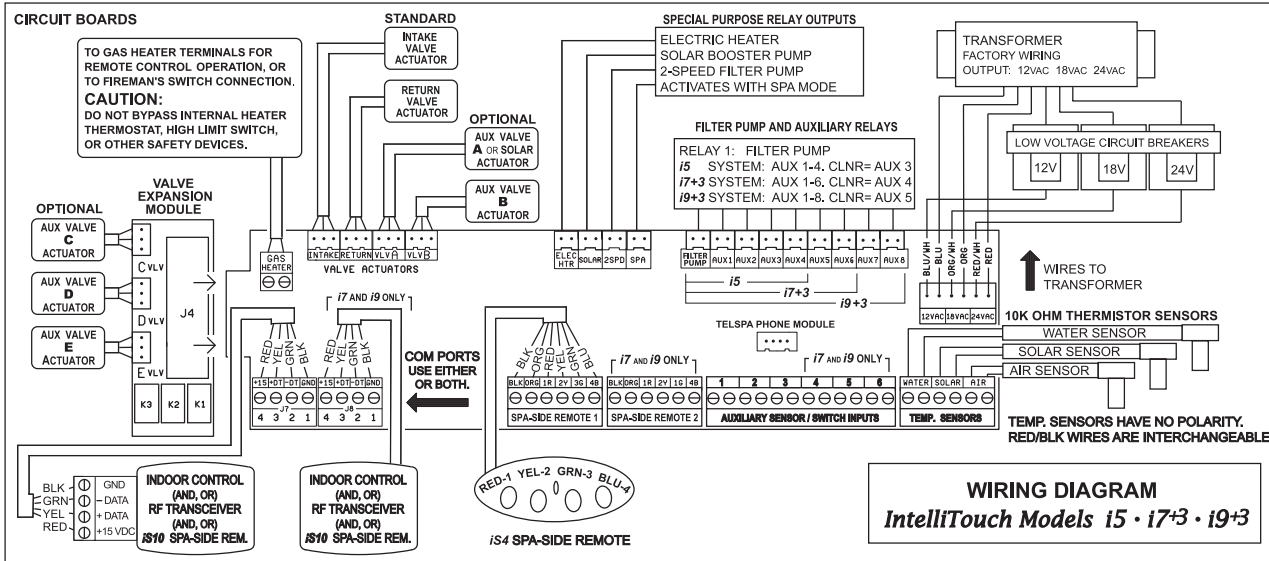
CIRCUIT BOARDS

TO GAS HEATER TERMINALS FOR REMOTE CONTROL OPERATION, OR TO FIREMAN'S SWITCH CONNECTION.
CAUTION:
DO NOT BYPASS INTERNAL HEATER THERMOSTAT, HIGH LIMIT SWITCH, OR OTHER SAFETY DEVICES.

STANDARD
INTAKE VALVE ACTUATOR
RETURN VALVE ACTUATOR

OPTIONAL
AUX VALVE A OR SOLAR ACTUATOR
AUX VALVE B ACTUATOR

SPECIAL PURPOSE RELAY OUTPUTS
ELECTRIC HEATER
SOLAR BOOSTER PUMP
2-SPEED FILTER PUMP
ACTIVATES WITH SPA MODE

TRANSFORMER
FACTORY WIRING
OUTPUT: 12VAC 18VAC 24VAC

FILTER PUMP AND AUXILIARY RELAYS
RELAY 1: FILTER PUMP
i5 SYSTEM: AUX 1-4. CLNR= AUX 3
i7+3 SYSTEM: AUX 1-6. CLNR= AUX 4
i9+3 SYSTEM: AUX 1-8. CLNR= AUX 5

LOW VOLTAGE CIRCUIT BREAKERS
12V 18V 24V

OPTIONAL
VALVE EXPANSION MODULE
AUX VALVE C ACTUATOR
AUX VALVE D ACTUATOR
AUX VALVE E ACTUATOR
C VLV
D VLV
E VLV
J4
K3 K2 K1

GAS HEATER
INTAKE RETURN VLVA VLVB
VALVE ACTUATORS

ELEC HTR SOLAR 2SPD SPA
FILTER PUMP AUX1 AUX2 AUX3 AUX4 AUX5 AUX6 AUX7 AUX8
i5
i7+3
i9+3

BLU/WH BLU ORG/WH ORG RED/WH RED
12VAC 18VAC 24VAC
WIRES TO TRANSFORMER

i7 AND i9 ONLY
RED YEL GRN BLK
RED YEL GRN BLK
+15 +DT -DT GND +15 +DT -DT GND
4 3 2 1 4 3 2 1
J7 J8

COM PORTS USE EITHER OR BOTH.

BLK ORG RED YEL GRN BLU
BLK ORG 1R 2Y 3G 4B
SPA-SIDE REMOTE 1
i7 AND i9 ONLY
BLK ORG 1R 2Y 1G 4B
SPA-SIDE REMOTE 2

TELSPA PHONE MODULE

i7 AND i9 ONLY
1 2 3 4 5 6
AUXILIARY SENSOR / SWITCH INPUTS

10K OHM THERMISTOR SENSORS
WATER SENSOR
SOLAR SENSOR
AIR SENSOR
WATER SOLAR AIR
TEMP. SENSORS

TEMP. SENSORS HAVE NO POLARITY.
RED/BLK WIRES ARE INTERCHANGEABLE

BLK GRN YEL RED
GND
- DATA
+ DATA
+15 VDC

INDOOR CONTROL (AND, OR) RF TRANSCEIVER (AND, OR) iS10 SPA-SIDE REM.

INDOOR CONTROL (AND, OR) RF TRANSCEIVER (AND, OR) iS10 SPA-SIDE REM.

RED-1 YEL-2 GRN-3 BLU-4
iS4 SPA-SIDE REMOTE

WIRING DIAGRAM
IntelliTouch Models i5 · i7+3 · i9+3